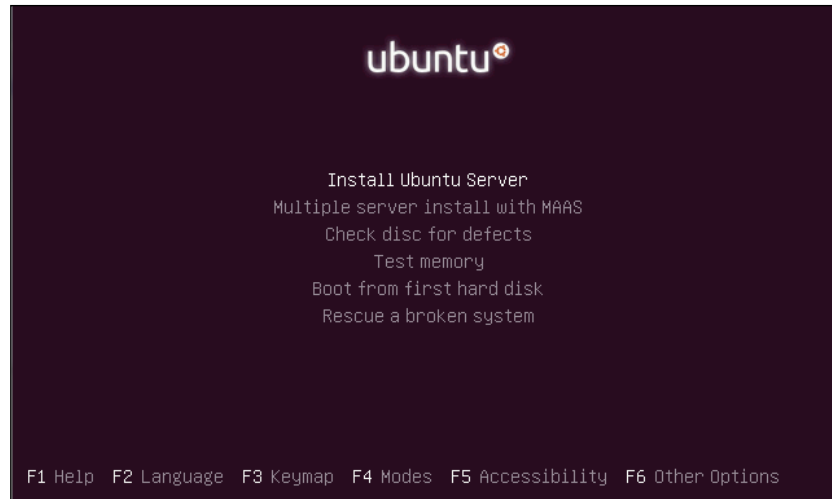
ubuntu

Install Ubuntu Server
Multiple server install with MAAS
Check disc for defects
Test memory
Boot from first hard disk
Rescue a broken system

F1 Help F2 Language F3 Keymap F4 Modes F5 Accessibility F6 Other Options